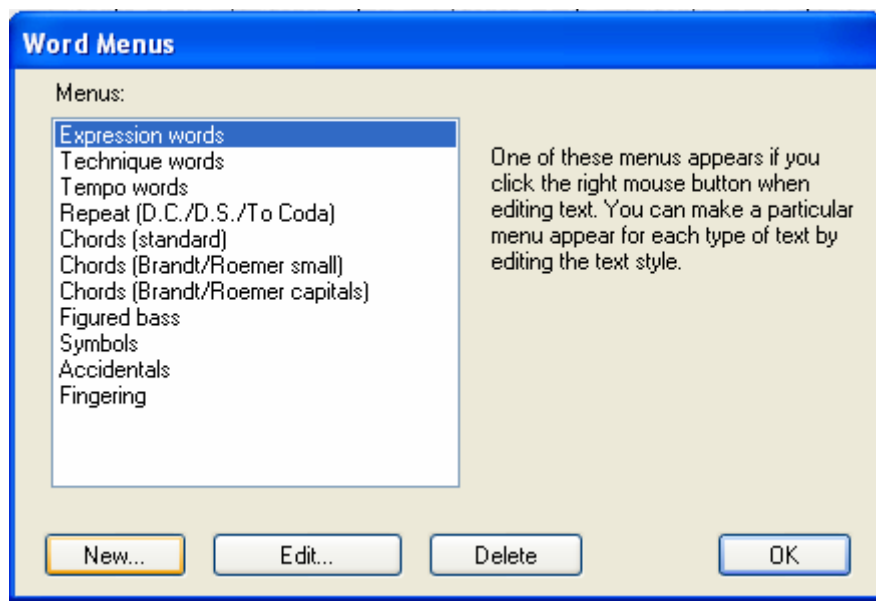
Word Menus

Menus:

Expression words
Technique words
Tempo words
Repeat (D.C./D.S./To Coda)
Chords (standard)
Chords (Brandt/Roemer small)
Chords (Brandt/Roemer capitals)
Figured bass
Symbols
Accidentals
Fingering

One of these menus appears if you click the right mouse button when editing text. You can make a particular menu appear for each type of text by editing the text style.

New...
Edit...
Delete
OK